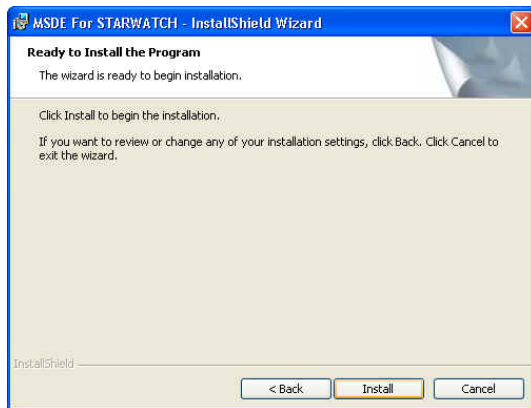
MSDE For STARWATCH - InstallShield Wizard

Ready to Install the Program

The wizard is ready to begin installation.

Click Install to begin the installation.

If you want to review or change any of your installation settings, click Back. Click Cancel to exit the wizard.

InstallShield

< Back

Install

Cancel